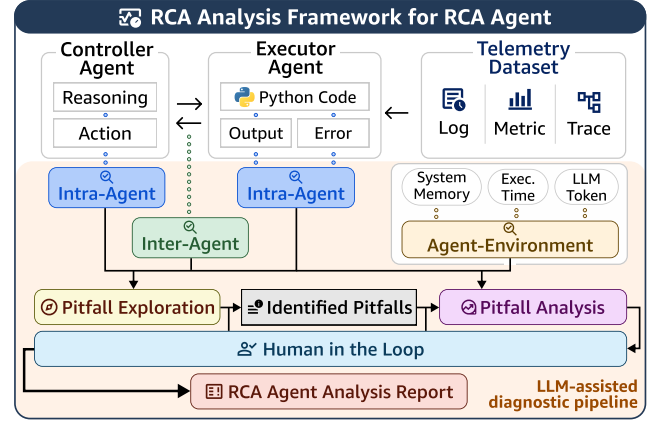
RCA Analysis Framework for RCA Agent

Controller Agent

Reasoning

Action

Executor Agent

Python Code

Output

Error

Telemetry Dataset

Log

Metric

Trace

Intra-Agent

Inter-Agent

Intra-Agent

System Memory

Exec. Time

LLM Token

Agent-Environment

Pitfall Exploration

Identified Pitfalls

Pitfall Analysis

Human in the Loop

RCA Agent Analysis Report

LLM-assisted diagnostic pipeline